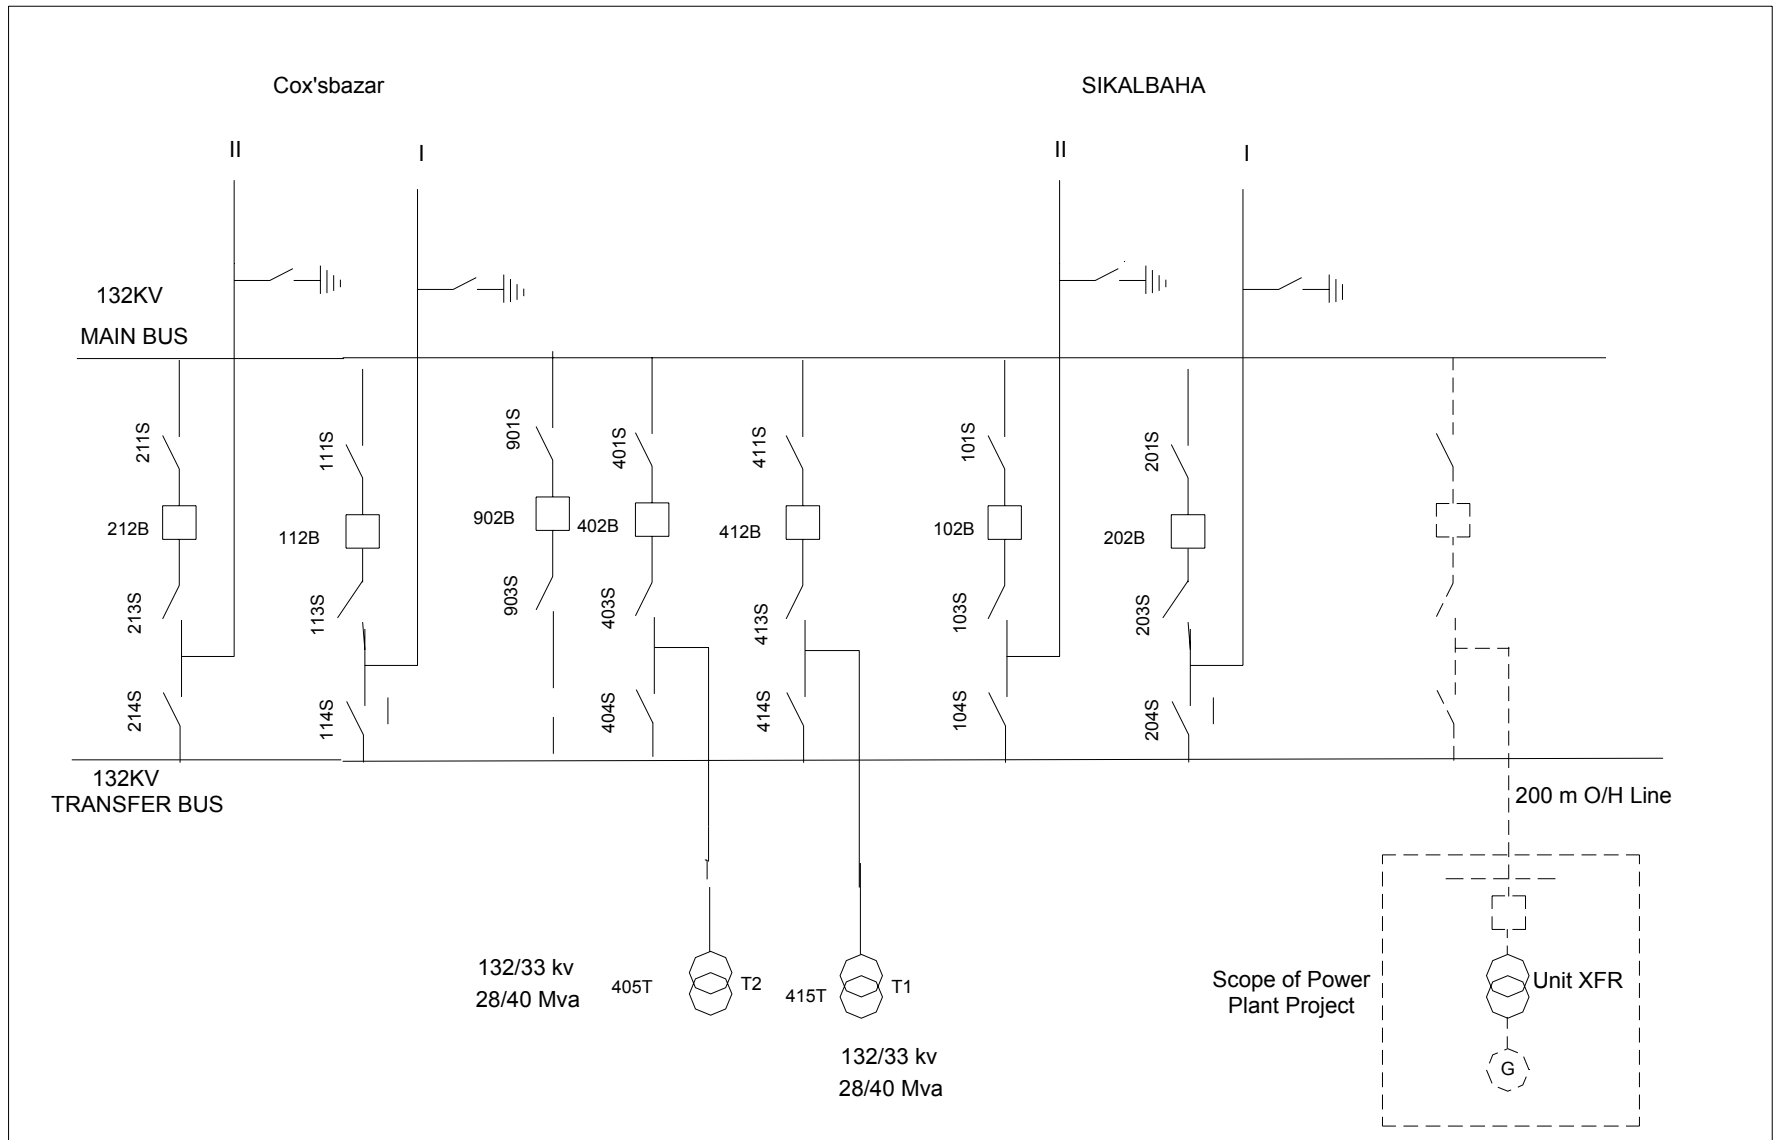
Cox'sbazar

SIKALBAHA

II I II I

132KV
MAIN BUS

211S
212B
213S
214S

111S
112B
113S
114S

901S
902B
903S

401S
402B
403S
404S

411S
412B
413S
414S

101S
102B
103S
104S

201S
202B
203S
204S

132KV
TRANSFER BUS

200 m O/H Line

132/33 kv
28/40 Mva

405T
T2
415T
T1

132/33 kv
28/40 Mva

Scope of Power Plant Project

Unit XFR

G